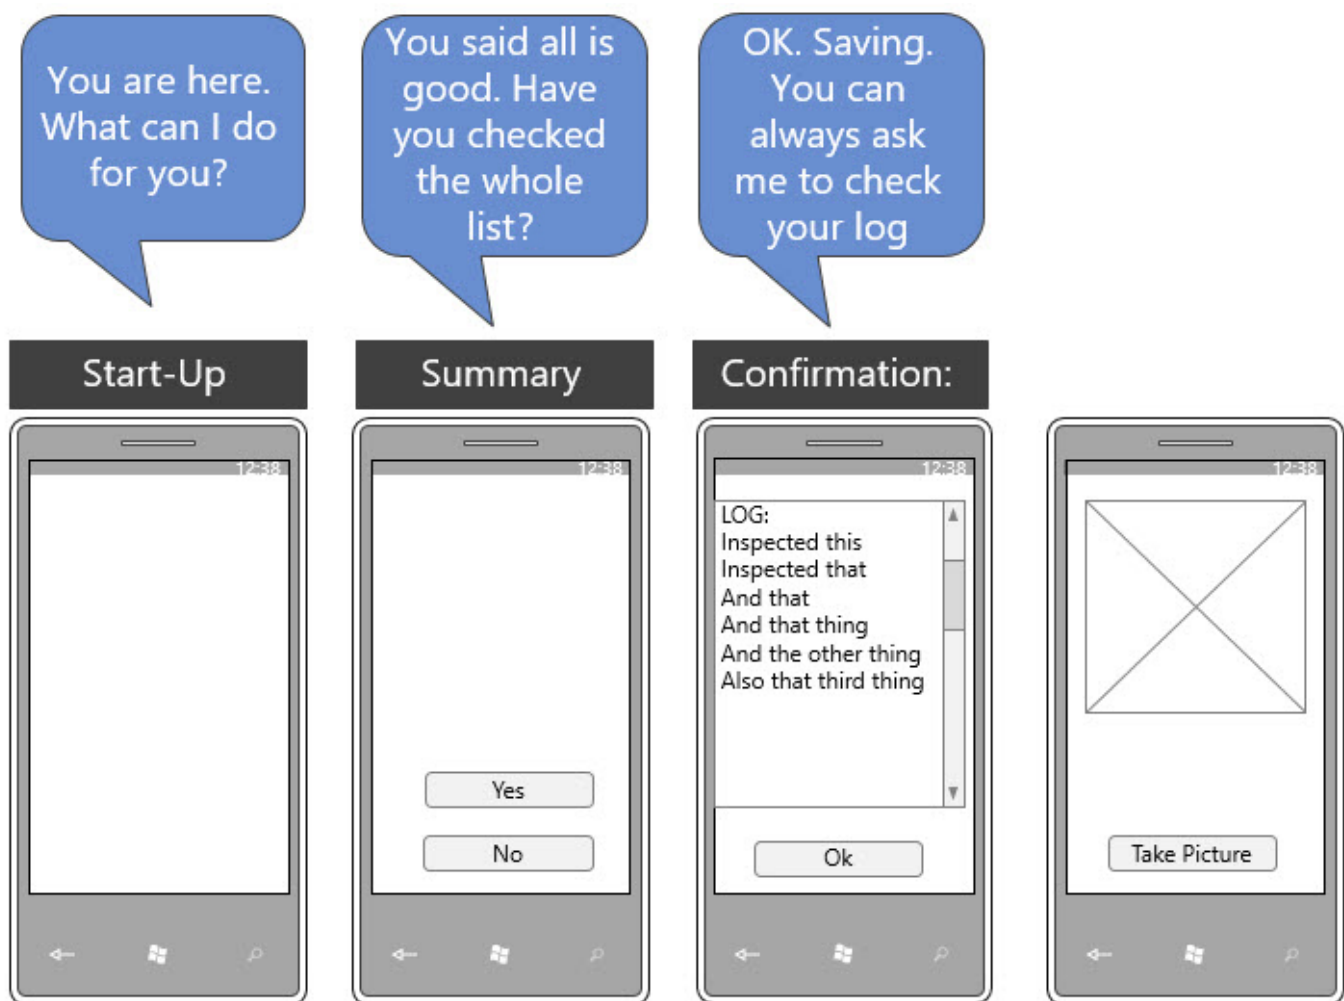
You are here. What can I do for you?

You said all is good. Have you checked the whole list?

OK. Saving. You can always ask me to check your log

Start-Up

Summary

Confirmation:

12:38

12:38

Yes

No

12:38

LOG:
Inspected this
Inspected that
And that
And that thing
And the other thing
Also that third thing

Ok

12:38

Take Picture